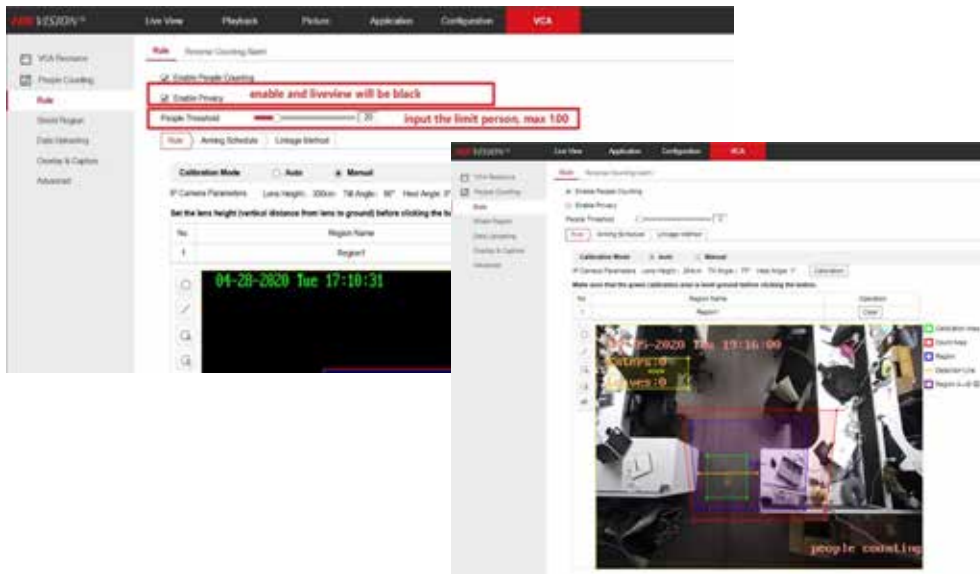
HIKVISION

Live View | Playback | Picture | Application | Configuration | VCA

VCA Resource
People Counting
Rule
Shield Region
Data Uploading
Overlay & Capture
Advanced

Rule | Reverse Counting Alarm

Enable People Counting

Enable Privacy

enable and liveview will be black

People Threshold 20

input the limit person, max 100

Rule | Arming Schedule | Linkage Method

Calibration Mode Auto Manual

IP Camera Parameters Lens Height: 300cm Tilt Angle: 90° Heel Angle: 0°

Set the lens height (vertical distance from lens to ground) before clicking the bu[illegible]

| No. | Region Name |
|---|---|
| 1 | Region1 |

04-28-2020 Tue 17:10:31

HIKVISION

Live View | Application | Configuration | VCA

VCA Resource
People Counting
Rule
Shield Region
Data Uploading
Overlay & Capture
Advanced

Rule | Reverse Counting Alarm

Enable People Counting

Enable Privacy

People Threshold

Rule | Arming Schedule | Linkage Method

Calibration Mode Auto Manual

IP Camera Parameters Lens Height: 284cm Tilt Angle: 75° Heel Angle: 1° Calibration

Make sure that the green calibration area is level ground before clicking the button.

| No. | Region Name | Operation |
|---|---|---|
| 1 | Region1 | Clear |

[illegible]-2020 Tue 19:16:00

Enters:0

Leaves:0

people counting

Calibration Area
Count Area
Region
Detection Line
Region A→B